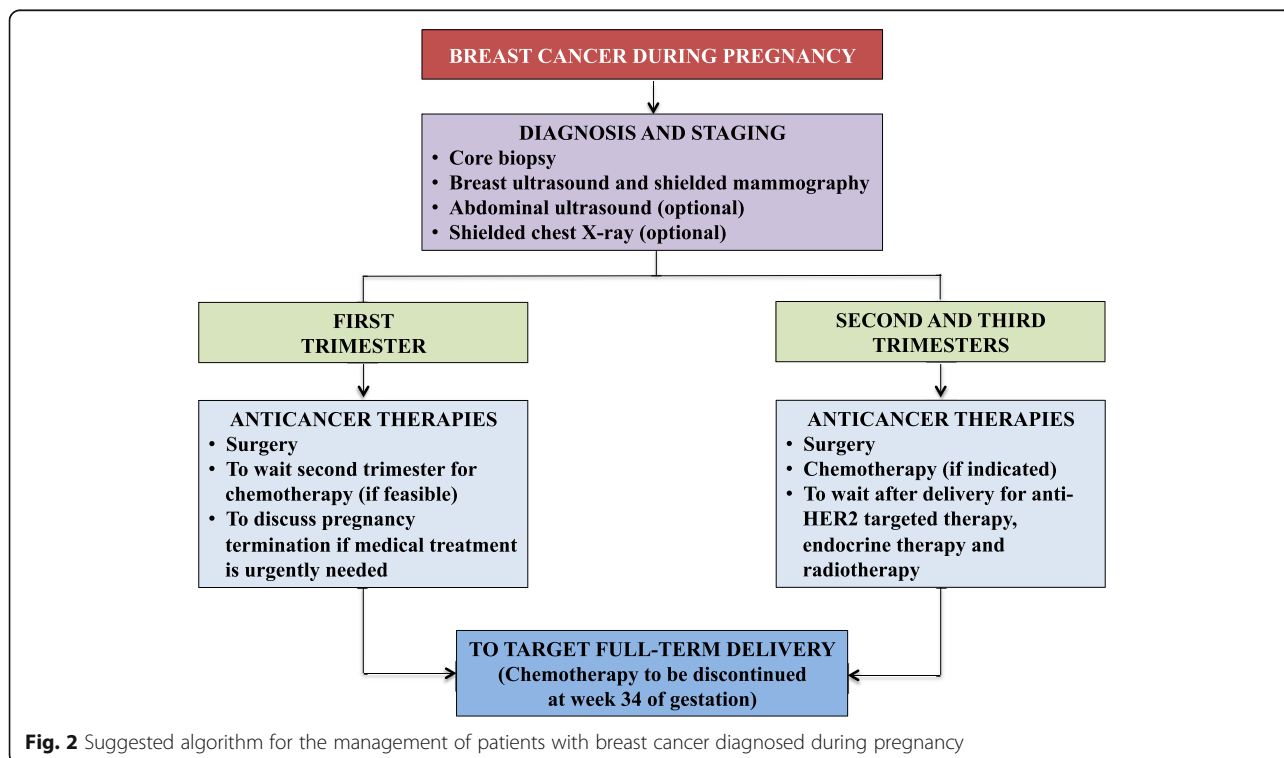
BREAST CANCER DURING PREGNANCY

DIAGNOSIS AND STAGING
• Core biopsy
• Breast ultrasound and shielded mammography
• Abdominal ultrasound (optional)
• Shielded chest X-ray (optional)

FIRST TRIMESTER

SECOND AND THIRD TRIMESTERS

ANTICANCER THERAPIES
• Surgery
• To wait second trimester for chemotherapy (if feasible)
• To discuss pregnancy termination if medical treatment is urgently needed

ANTICANCER THERAPIES
• Surgery
• Chemotherapy (if indicated)
• To wait after delivery for anti-HER2 targeted therapy, endocrine therapy and radiotherapy

TO TARGET FULL-TERM DELIVERY
(Chemotherapy to be discontinued at week 34 of gestation)

Fig. 2 Suggested algorithm for the management of patients with breast cancer diagnosed during pregnancy